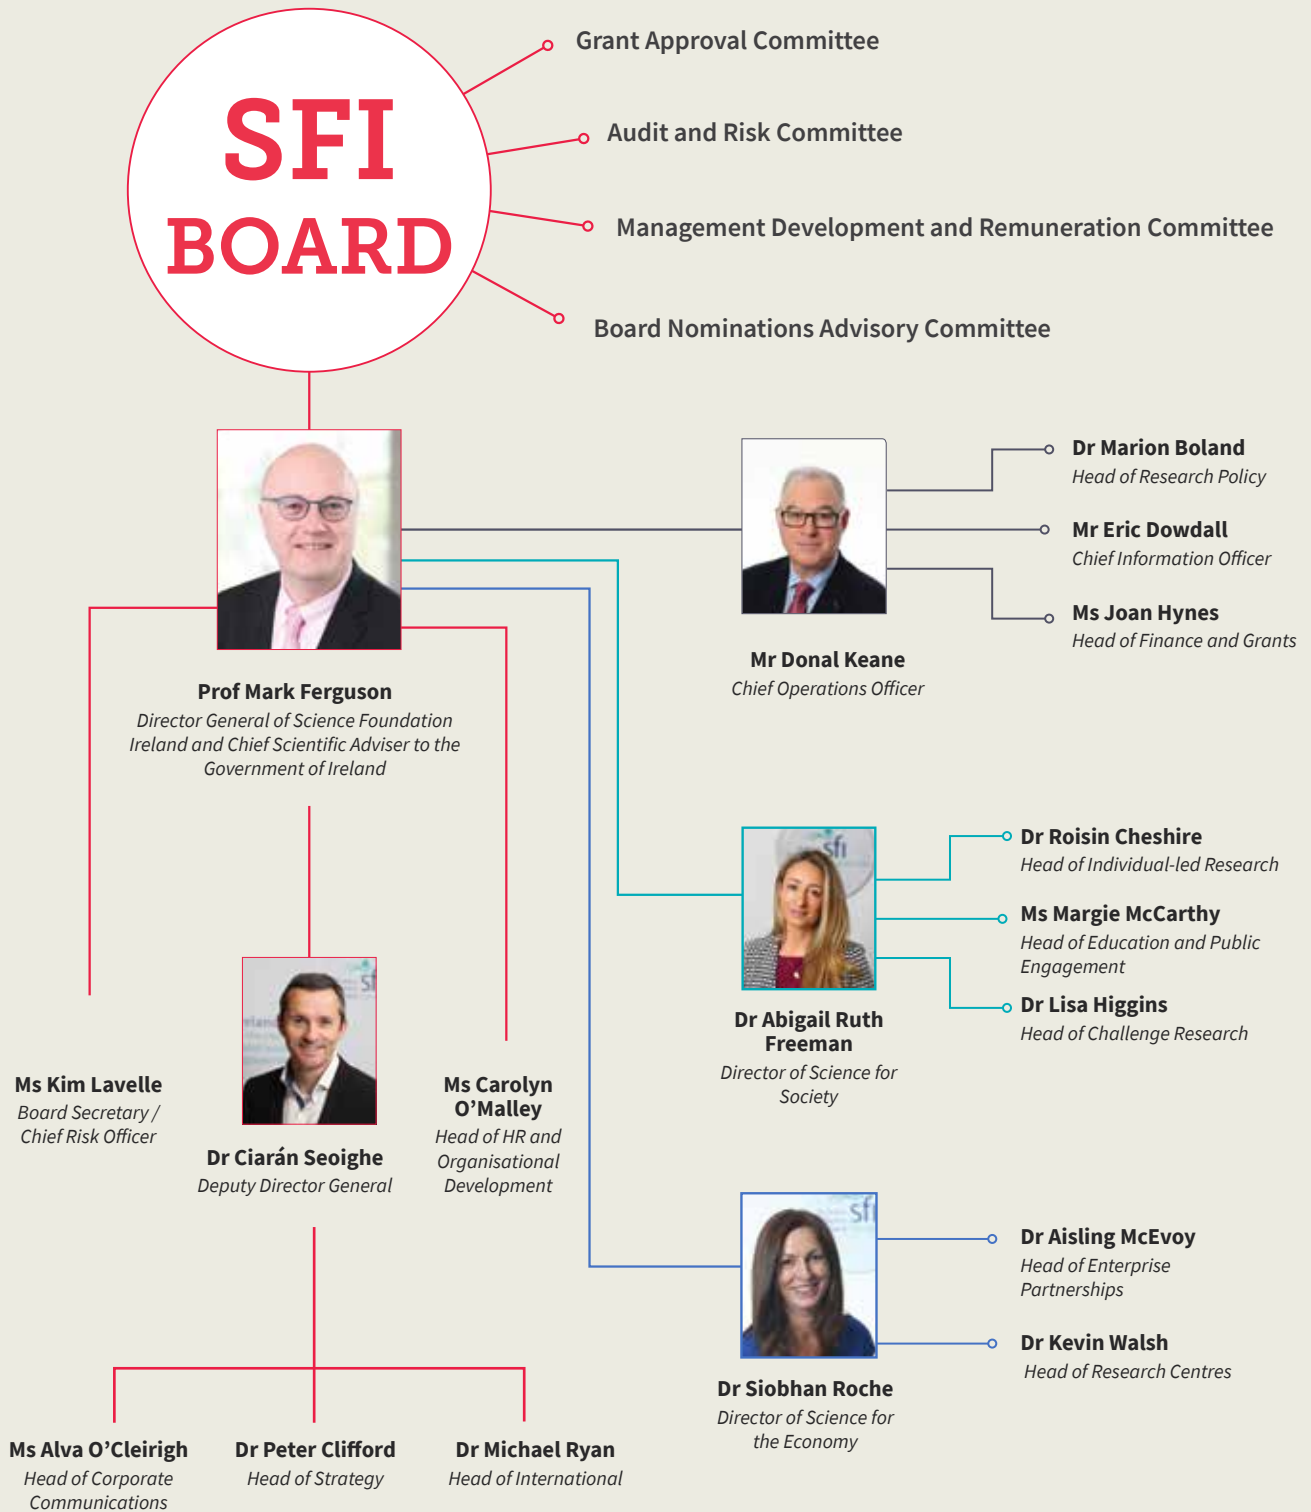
SFI BOARD

Grant Approval Committee

Audit and Risk Committee

Management Development and Remuneration Committee

Board Nominations Advisory Committee

Prof Mark Ferguson
Director General of Science Foundation Ireland and Chief Scientific Adviser to the Government of Ireland

Mr Donal Keane
Chief Operations Officer

Dr Marion Boland
Head of Research Policy

Mr Eric Dowdall
Chief Information Officer

Ms Joan Hynes
Head of Finance and Grants

Dr Abigail Ruth Freeman
Director of Science for Society

Dr Roisin Cheshire
Head of Individual-led Research

Ms Margie McCarthy
Head of Education and Public Engagement

Dr Lisa Higgins
Head of Challenge Research

Ms Kim Lavelle
Board Secretary / Chief Risk Officer

Dr Ciarán Seoighe
Deputy Director General

Ms Carolyn O'Malley
Head of HR and Organisational Development

Dr Siobhan Roche
Director of Science for the Economy

Dr Aisling McEvoy
Head of Enterprise Partnerships

Dr Kevin Walsh
Head of Research Centres

Ms Alva O'Cleirigh
Head of Corporate Communications

Dr Peter Clifford
Head of Strategy

Dr Michael Ryan
Head of International